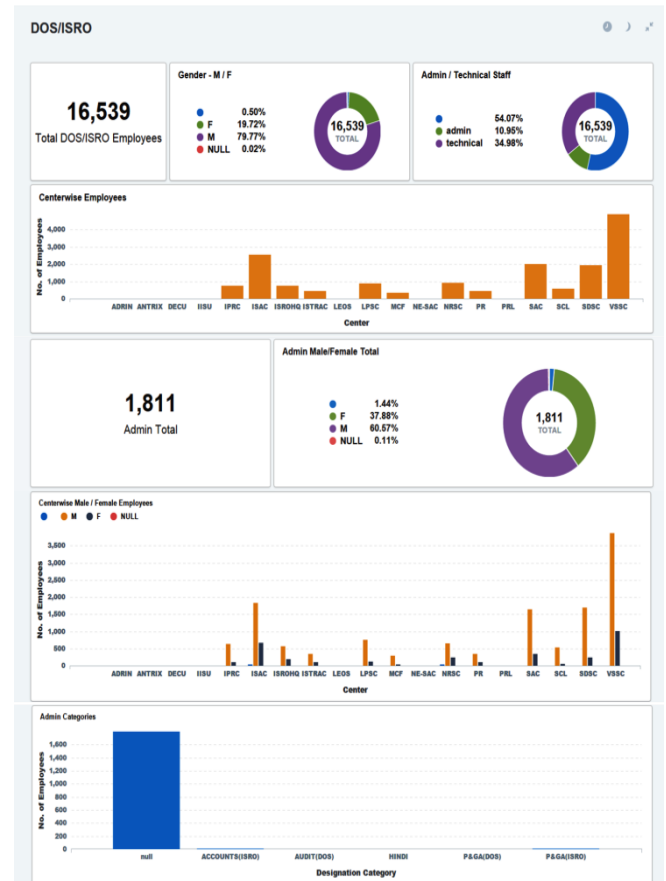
DOS/ISRO

16,539
Total DOS/ISRO Employees

Gender - M / F

0.50%
F 19.72%
M 79.77%
NULL 0.02%

16,539
TOTAL

Admin / Technical Staff

54.07%
admin 10.95%
technical 34.98%

16,539
TOTAL

Centerwise Employees

No. of Employees
4,000
3,000
2,000
1,000
0

ADRIN ANTRIX DECU IISU IPRC ISAC ISROHQ ISTRAC LEOS LPSC MCF NE-SAC NRSC PR PRL SAC SCL SDSC VSSC
Center

1,811
Admin Total

Admin Male/Female Total

1.44%
F 37.88%
M 60.57%
NULL 0.11%

1,811
TOTAL

Centerwise Male / Female Employees

M F NULL

No. of Employees
3,500
3,000
2,500
2,000
1,500
1,000
500
0

ADRIN ANTRIX DECU IISU IPRC ISAC ISROHQ ISTRAC LEOS LPSC MCF NE-SAC NRSC PR PRL SAC SCL SDSC VSSC
Center

Admin Categories

No. of Employees
1,600
1,400
1,200
1,000
800
600
400
200
0

null ACCOUNTS(ISRO) AUDIT(DOS) HINDI P&GA(DOS) P&GA(ISRO)
Designation Category